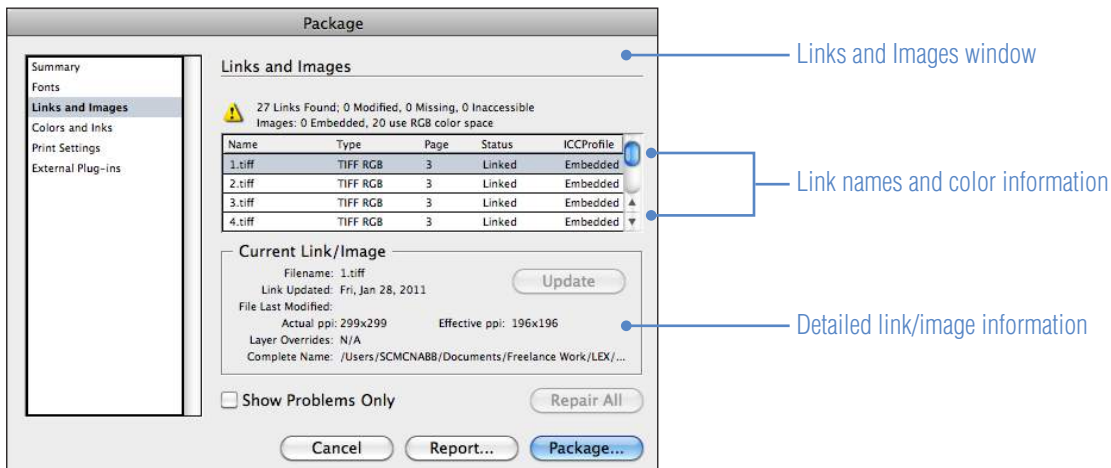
Package

Summary
Fonts
Links and Images
Colors and Inks
Print Settings
External Plug-ins

Links and Images

27 Links Found; 0 Modified, 0 Missing, 0 Inaccessible
Images: 0 Embedded, 20 use RGB color space

| Name | Type | Page | Status | ICCProfile |
|---|---|---|---|---|
| 1.tiff | TIFF RGB | 3 | Linked | Embedded |
| 2.tiff | TIFF RGB | 3 | Linked | Embedded |
| 3.tiff | TIFF RGB | 3 | Linked | Embedded |
| 4.tiff | TIFF RGB | 3 | Linked | Embedded |

Current Link/Image

Filename: 1.tiff
Link Updated: Fri, Jan 28, 2011
File Last Modified:
Actual ppi: 299x299
Effective ppi: 196x196
Layer Overrides: N/A
Complete Name: /Users/SCMCNABB/Documents/Freelance Work/LEX/...

Update

Show Problems Only

Repair All

Cancel
Report...
Package...

Links and Images window

Link names and color information

Detailed link/image information